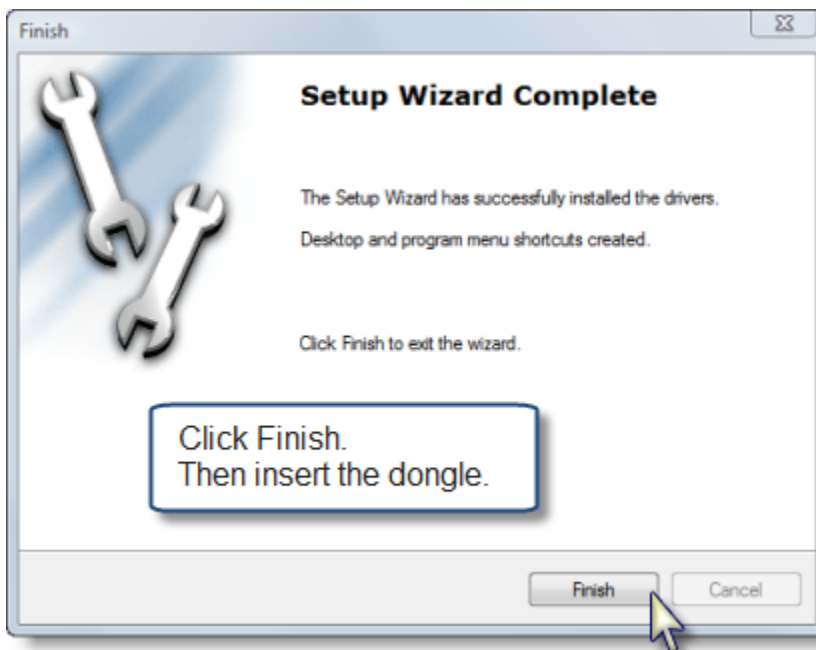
Finish

Setup Wizard Complete

The Setup Wizard has successfully installed the drivers.

Desktop and program menu shortcuts created.

Click Finish to exit the wizard.

Click Finish.
Then insert the dongle.

Finish

Cancel